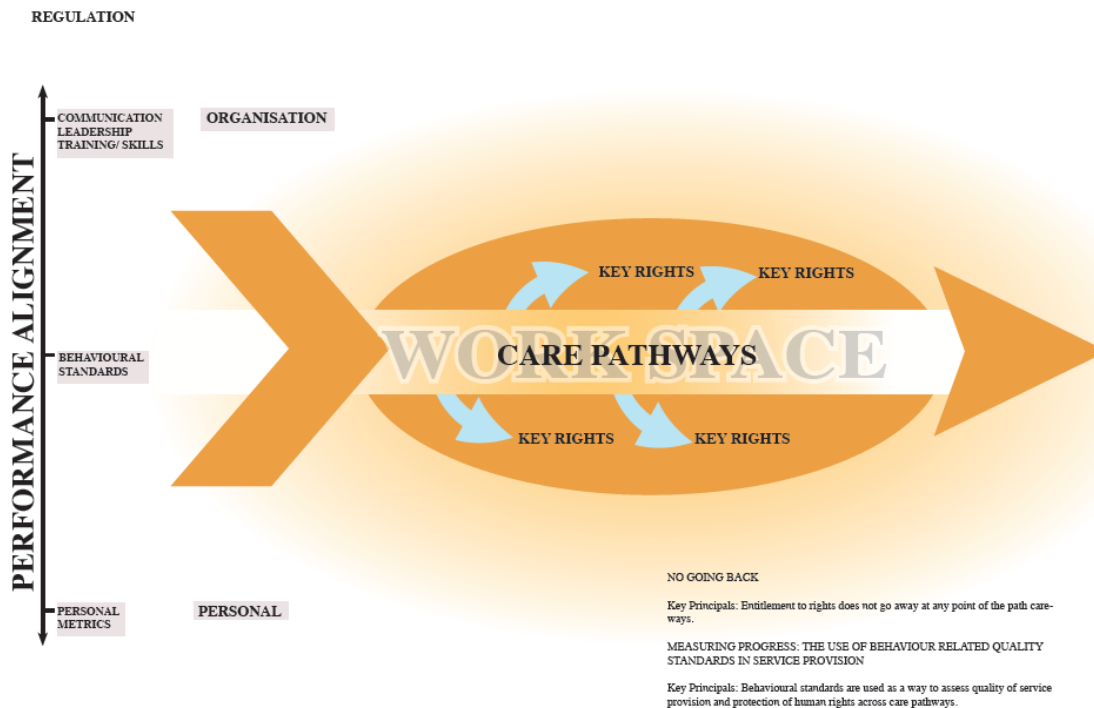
REGULATION

PERFORMANCE ALIGNMENT

COMMUNICATION
LEADERSHIP
TRAINING/ SKILLS

ORGANISATION

BEHAVIOURAL STANDARDS

PERSONAL METRICS

PERSONAL

KEY RIGHTS

KEY RIGHTS

WORK SPACE

CARE PATHWAYS

KEY RIGHTS

KEY RIGHTS

NO GOING BACK

Key Principals: Entitlement to rights does not go away at any point of the path careways.

MEASURING PROGRESS: THE USE OF BEHAVIOUR RELATED QUALITY STANDARDS IN SERVICE PROVISION

Key Principals: Behavioural standards are used as a way to assess quality of service provision and protection of human rights across care pathways.